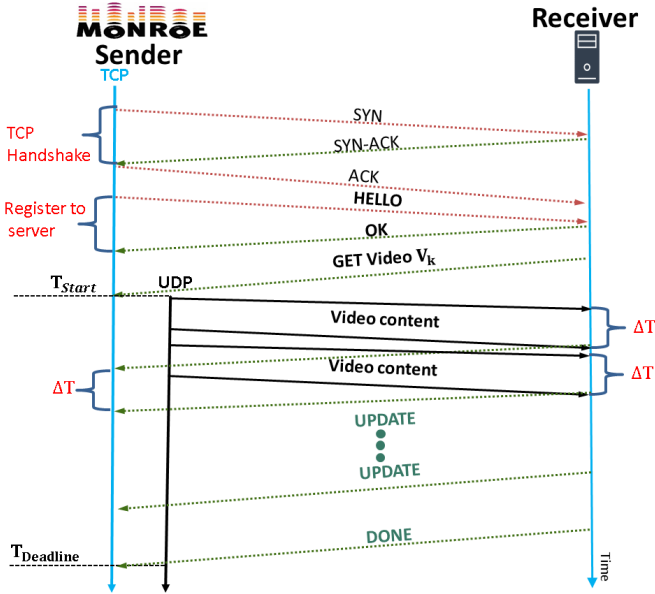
MONROE
Sender
TCP

Receiver

TCP Handshake

SYN

SYN-ACK

ACK

Register to server

HELLO

OK

GET Video $V_k$

$T_{Start}$

UDP

Video content

$\Delta T$

Video content

$\Delta T$

$\Delta T$

UPDATE

UPDATE

$T_{Deadline}$

DONE

Time